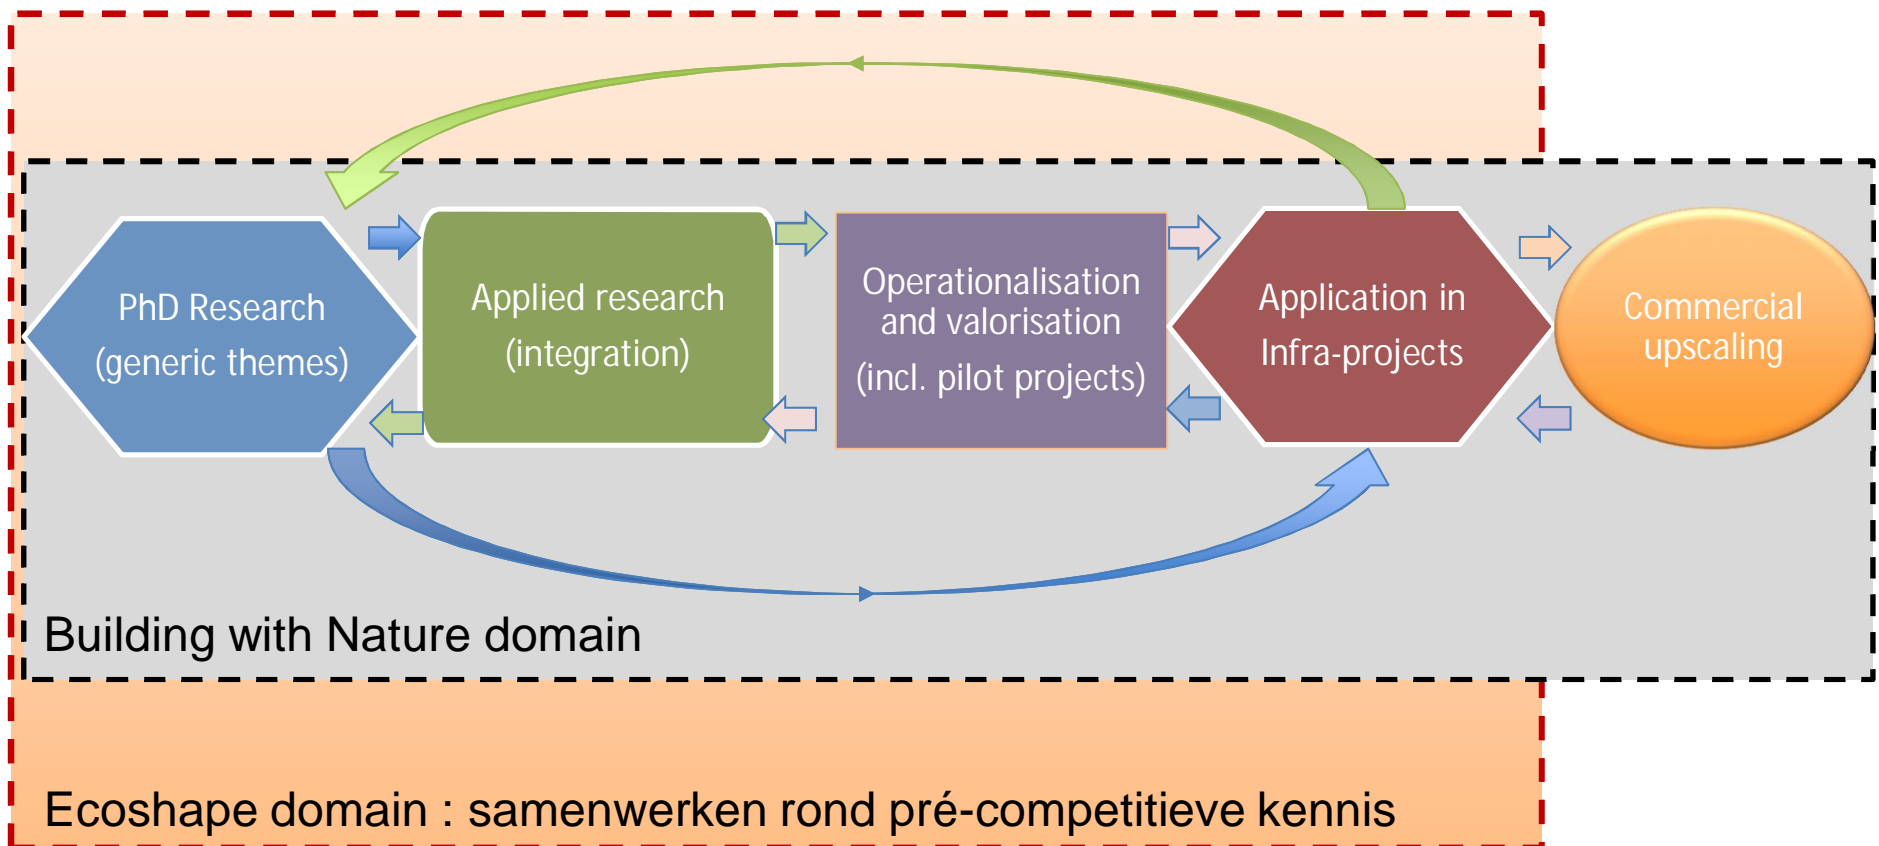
PhD Research
(generic themes)

Applied research
(integration)

Operationalisation and valorisation
(incl. pilot projects)

Application in Infra-projects

Commercial upscaling

Building with Nature domain

Ecoshape domain : samenwerken rond pré-competitieve kennis